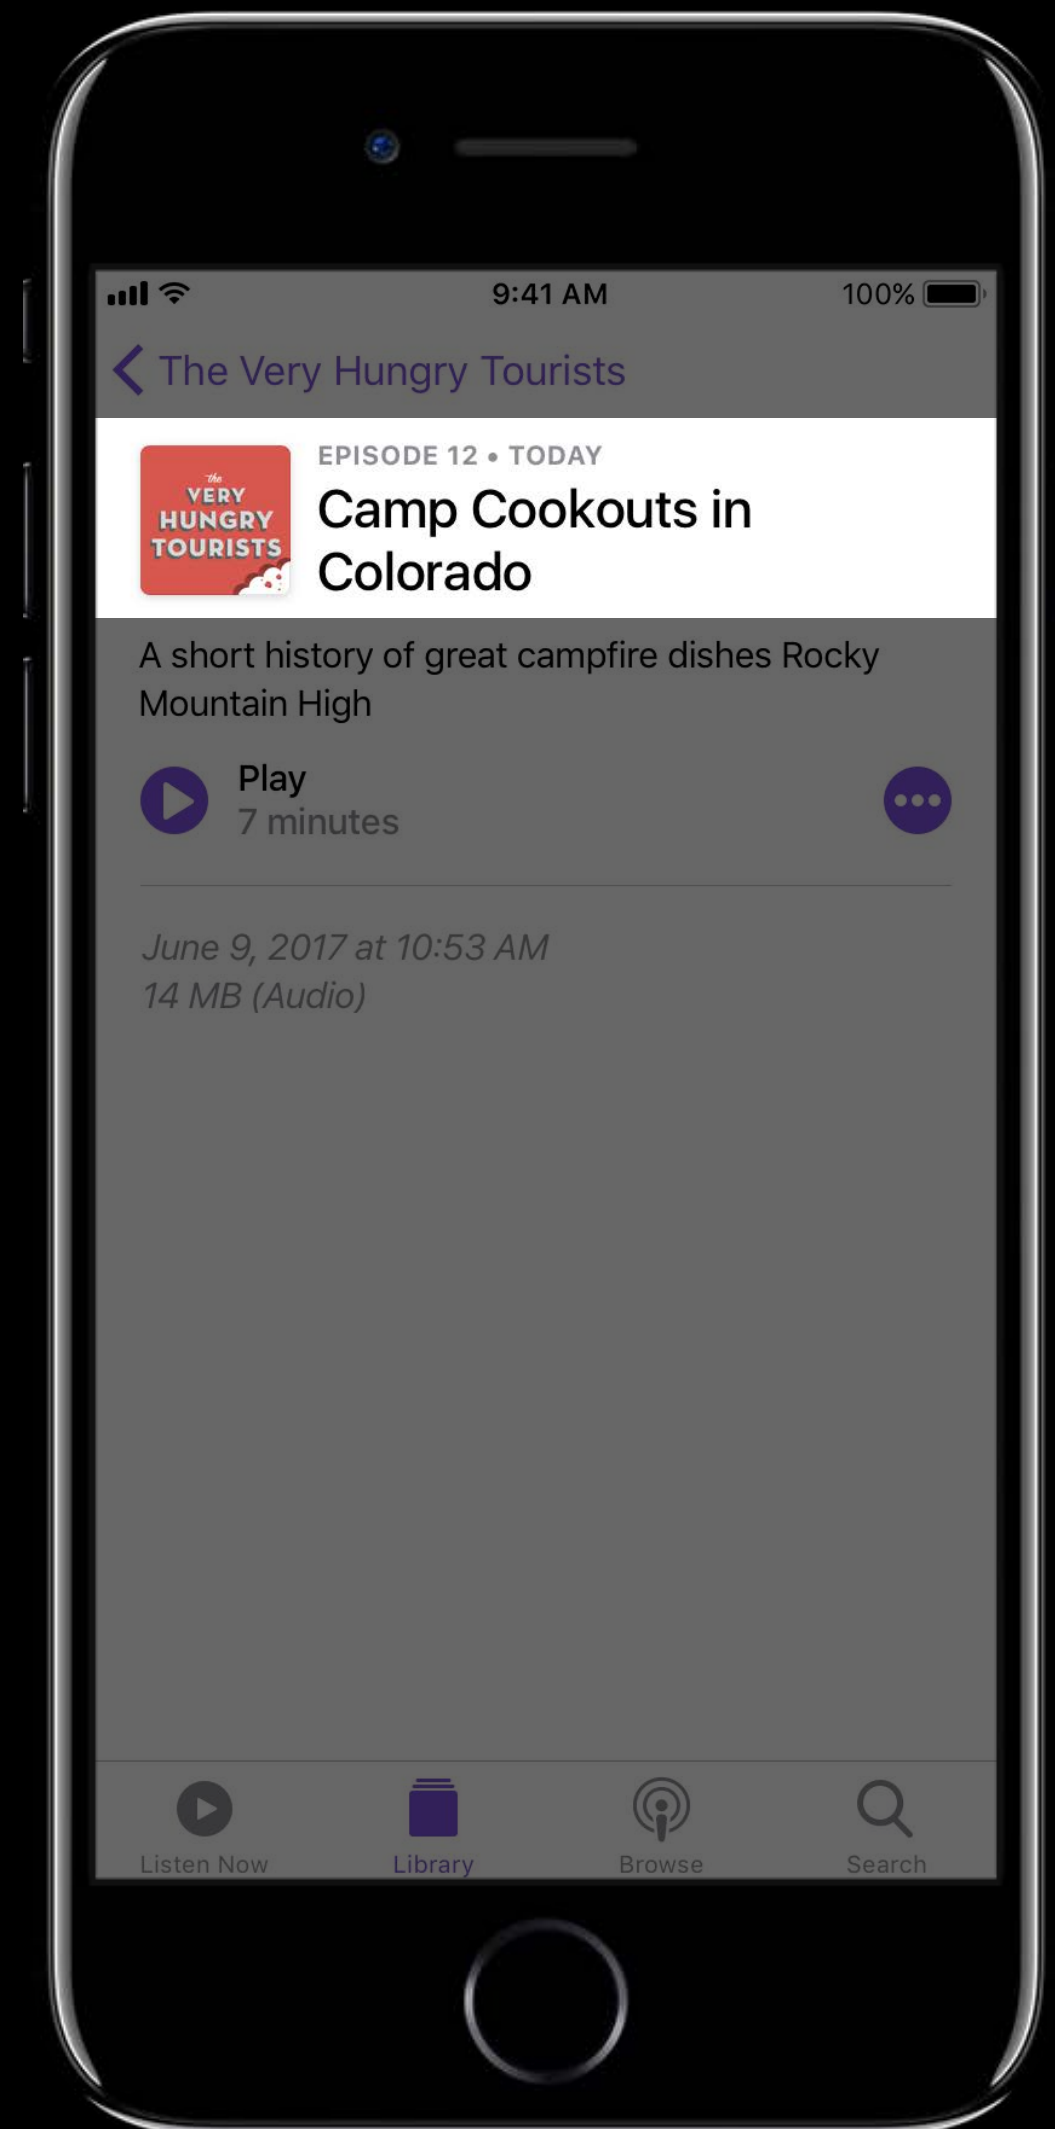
9:41 AM

100%

The Very Hungry Tourists

the VERY HUNGRY TOURISTS

EPISODE 12 • TODAY

Camp Cookouts in Colorado

A short history of great campfire dishes Rocky Mountain High

Play
7 minutes

June 9, 2017 at 10:53 AM
14 MB (Audio)

Listen Now Library Browse Search